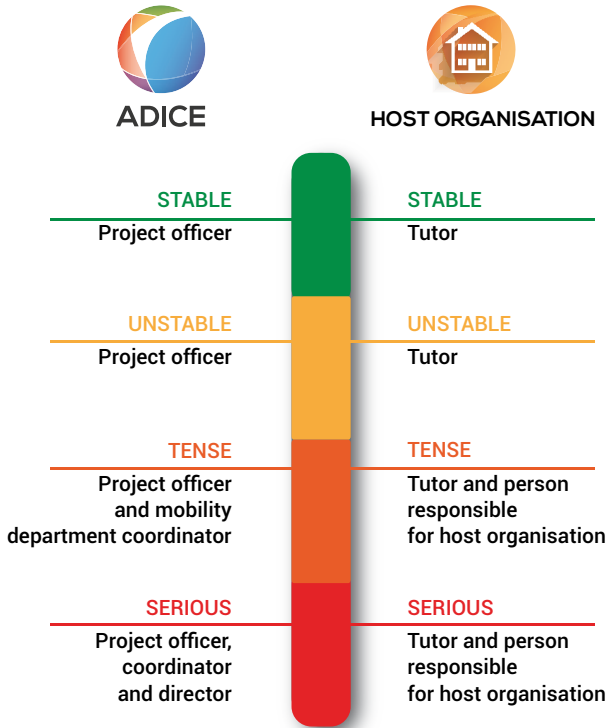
ADICE

HOST ORGANISATION

STABLE
Project officer

STABLE
Tutor

UNSTABLE
Project officer

UNSTABLE
Tutor

TENSE
Project officer and mobility department coordinator

TENSE
Tutor and person responsible for host organisation

SERIOUS
Project officer, coordinator and director

SERIOUS
Tutor and person responsible for host organisation